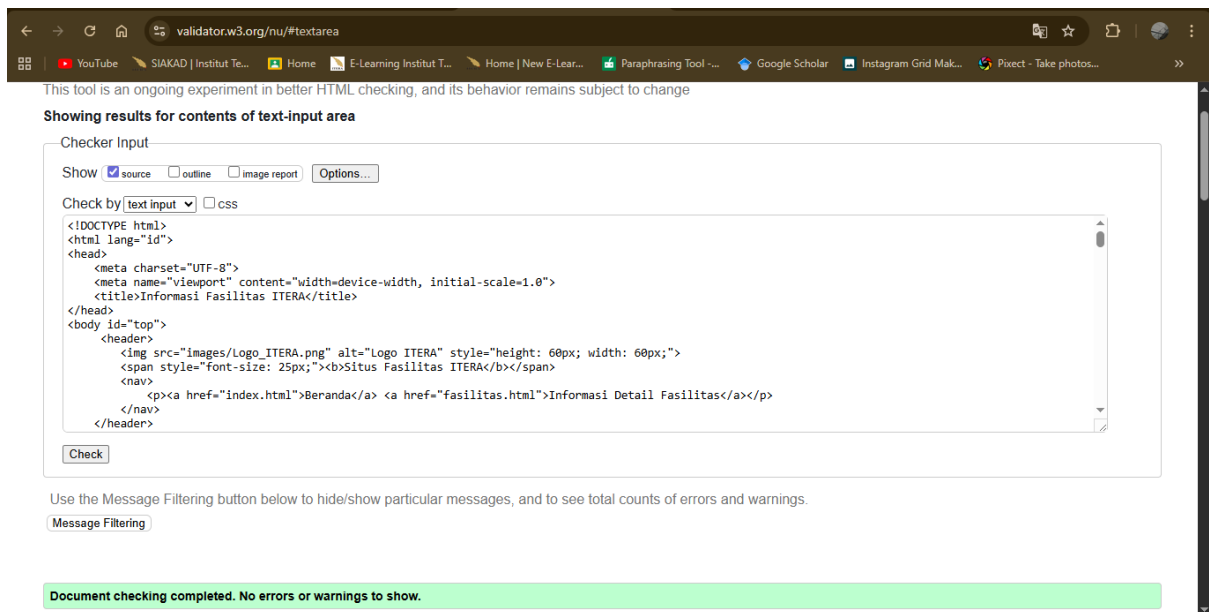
validator.w3.org/nu/#textarea

YouTube SIAKAD | Institut Te... Home E-Learning Institut T... Home | New E-Lear... Paraphrasing Tool -... Google Scholar Instagram Grid Mak... Pixect - Take photos...

This tool is an ongoing experiment in better HTML checking, and its behavior remains subject to change

Showing results for contents of text-input area

Checker Input

Show source outline image report Options...

Check by text input css

<!DOCTYPE html>
<html lang="id">
<head>
<meta charset="UTF-8">
<meta name="viewport" content="width=device-width, initial-scale=1.0">
<title>Informasi Fasilitas ITERA</title>
</head>
<body id="top">
<header>
<img src="images/Logo_ITERA.png" alt="Logo ITERA" style="height: 60px; width: 60px;">
<span style="font-size: 25px;"><b>Situs Fasilitas ITERA</b></span>
<nav>
<p><a href="index.html">Beranda</a> <a href="fasilitas.html">Informasi Detail Fasilitas</a></p>
</nav>
</header>

Check

Use the Message Filtering button below to hide/show particular messages, and to see total counts of errors and warnings.

Message Filtering

Document checking completed. No errors or warnings to show.